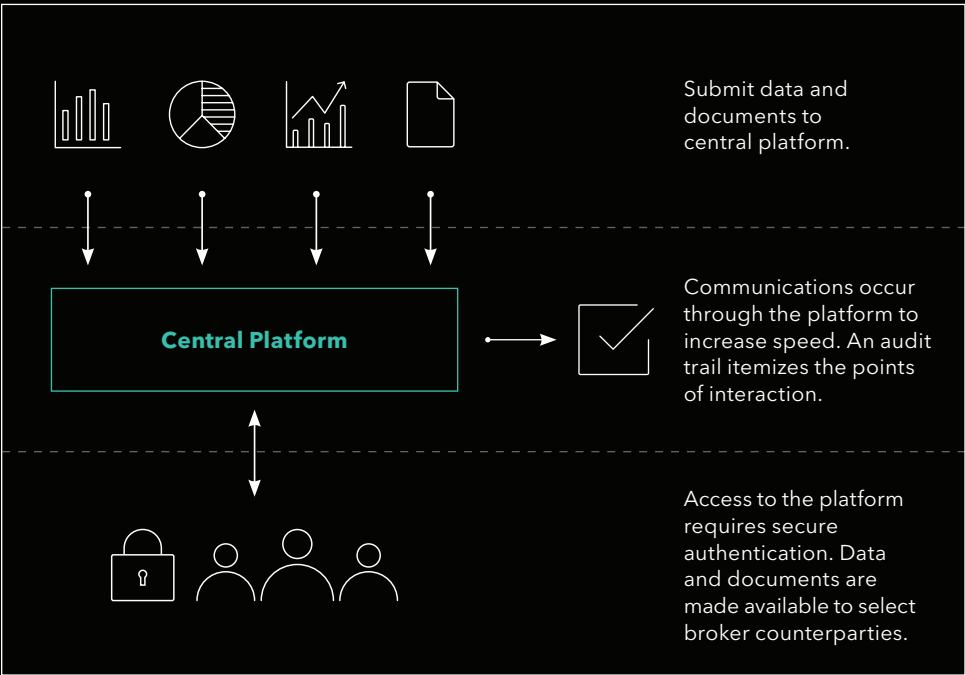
Submit data and documents to central platform.

Central Platform

Communications occur through the platform to increase speed. An audit trail itemizes the points of interaction.

Access to the platform requires secure authentication. Data and documents are made available to select broker counterparties.